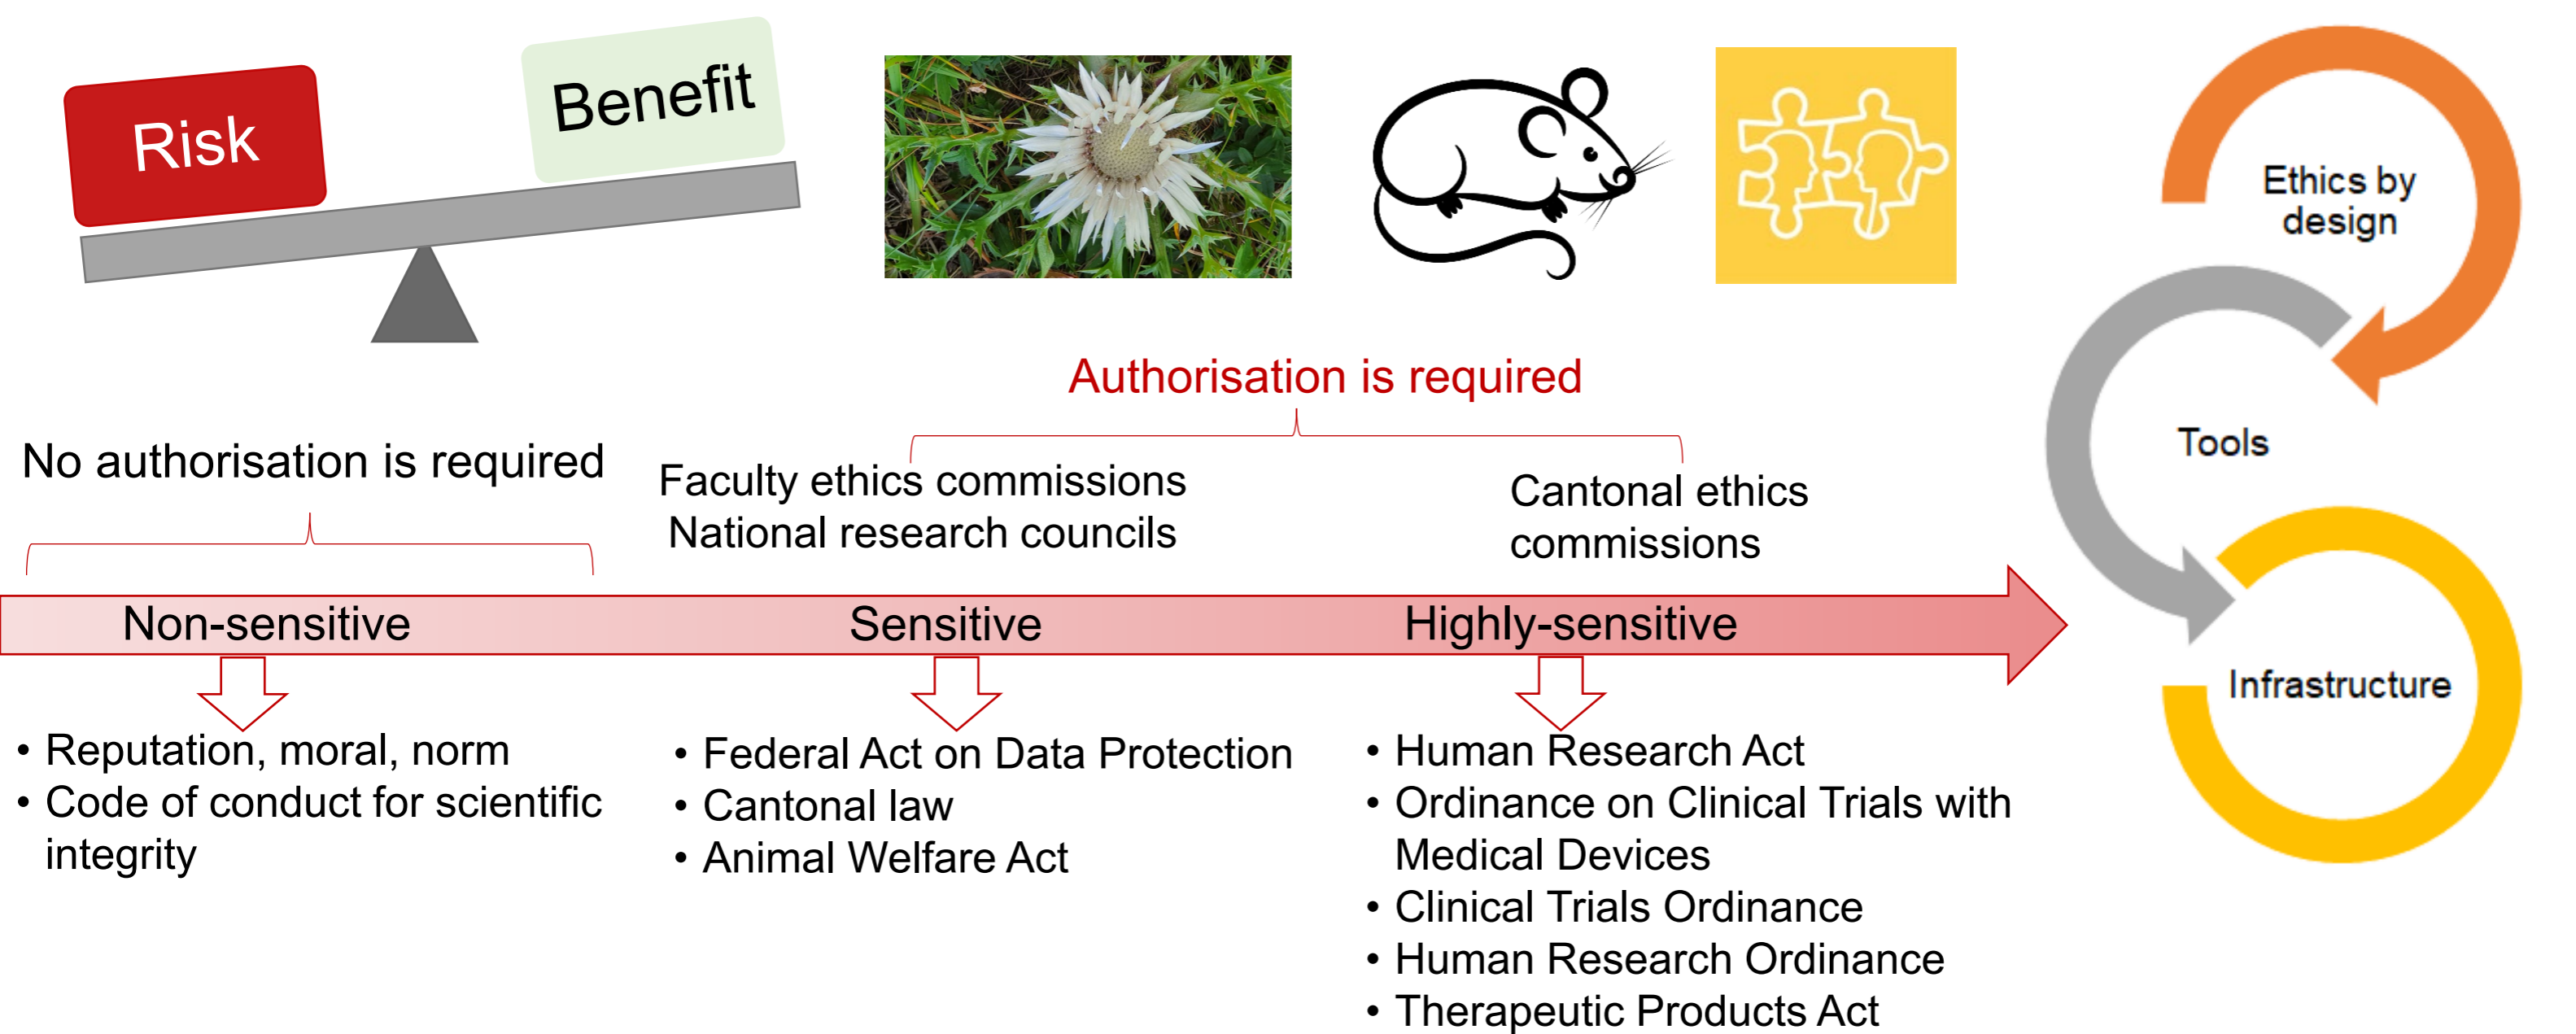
Risk

Benefit

Authorisation is required

No authorisation is required

Faculty ethics commissions
National research councils

Cantonal ethics commissions

Non-sensitive

Sensitive

Highly-sensitive

• Reputation, moral, norm
• Code of conduct for scientific integrity

• Federal Act on Data Protection
• Cantonal law
• Animal Welfare Act

• Human Research Act
• Ordinance on Clinical Trials with Medical Devices
• Clinical Trials Ordinance
• Human Research Ordinance
• Therapeutic Products Act

Ethics by design

Tools

Infrastructure